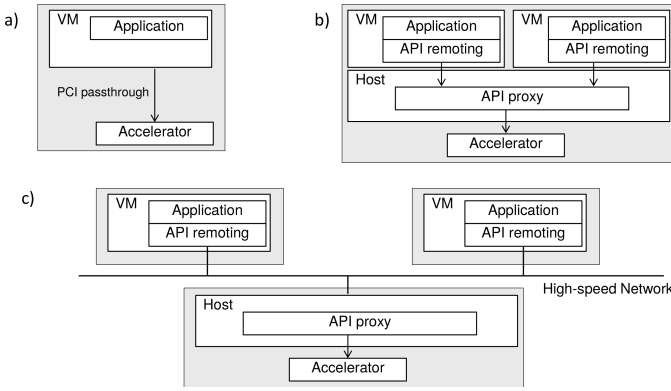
a)

VM

Application

PCI passthrough

Accelerator

b)

VM

Application

API remoting

VM

Application

API remoting

Host

API proxy

Accelerator

c)

VM

Application

API remoting

VM

Application

API remoting

High-speed Network

Host

API proxy

Accelerator